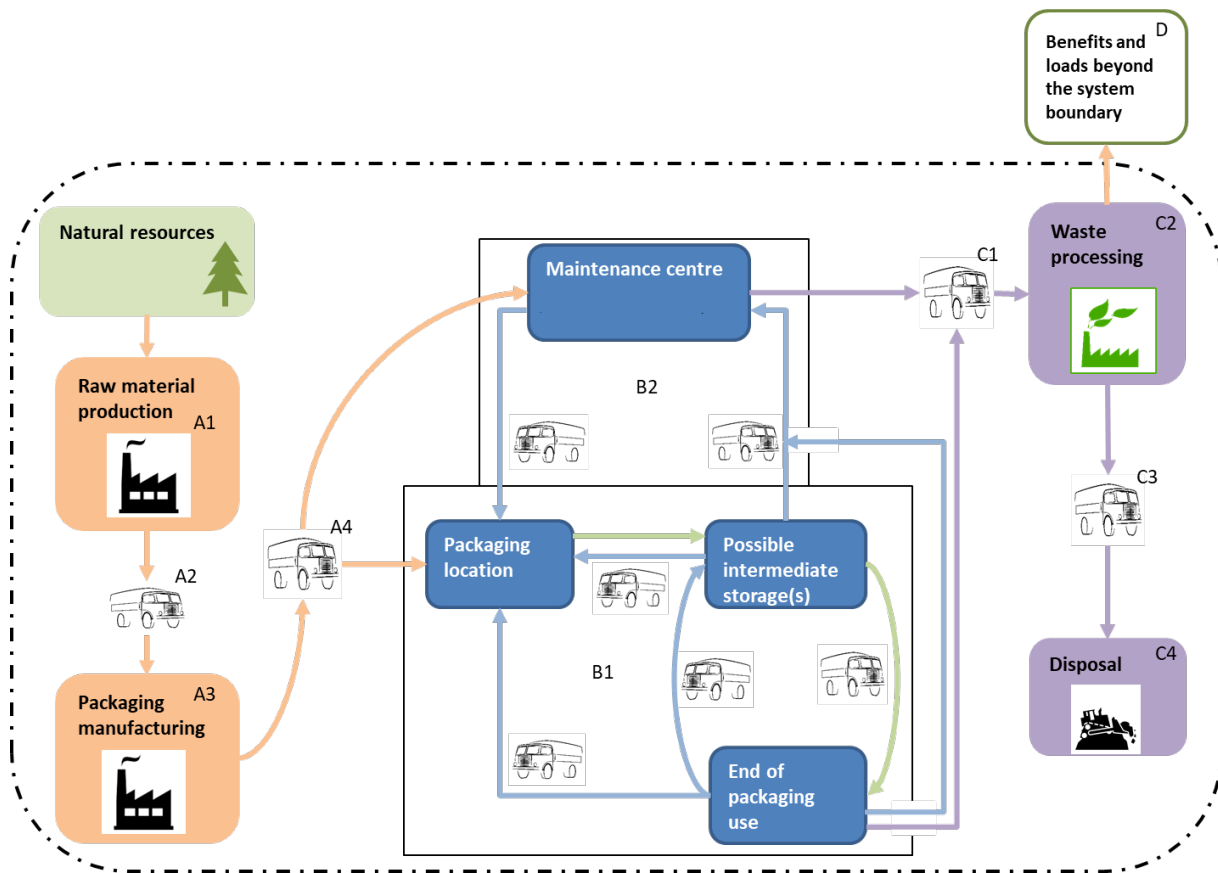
Benefits and loads beyond the system boundary
D

Natural resources

Raw material production
A1

A2

Packaging manufacturing
A3

A4

Maintenance centre

B2

Packaging location

Possible intermediate storage(s)

B1

End of packaging use

C1

Waste processing
C2

C3

Disposal
C4